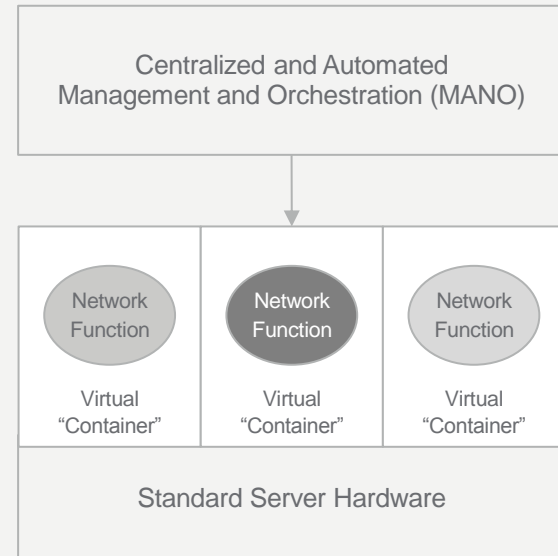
Centralized and Automated Management and Orchestration (MANO)

Network Function

Virtual “Container”

Network Function

Virtual “Container”

Network Function

Virtual “Container”

Standard Server Hardware